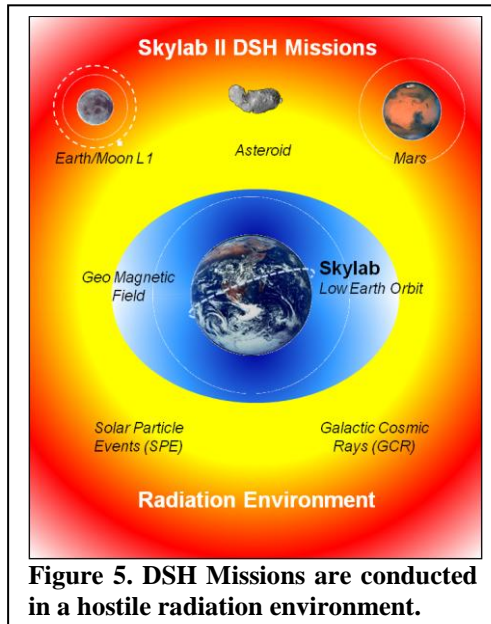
Skylab II DSH Missions

Earth/Moon L1

Asteroid

Mars

Geo Magnetic Field

Skylab
Low Earth Orbit

Solar Particle Events (SPE)

Galactic Cosmic Rays (GCR)

Radiation Environment

Figure 5. DSH Missions are conducted in a hostile radiation environment.